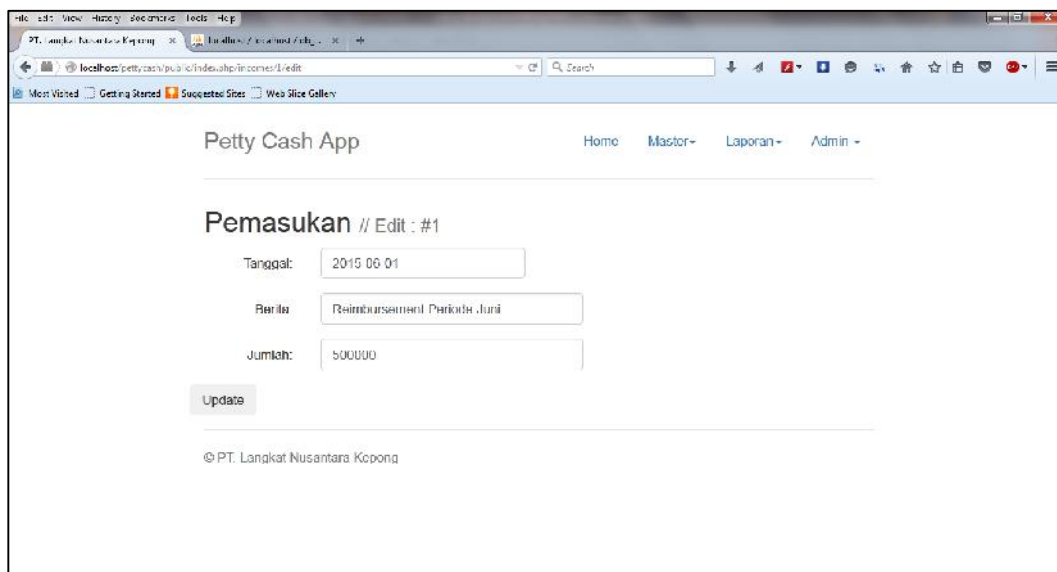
File Edit View History Bookmarks Tools Help

PT. Langkat Nusantara Kepong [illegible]

localhost/pettycash/public/index.php/incomes/1/edit

Search

Most Visited Getting Started Suggested Sites Web Slice Gallery

Petty Cash App

Home Master Laporan Admin

Pemasukan // Edit : #1

Tanggal: 2015-06-01

Berita: Reimbursement Periode Juni

Jumlah: 500000

Update

© PT. Langkat Nusantara Kepong